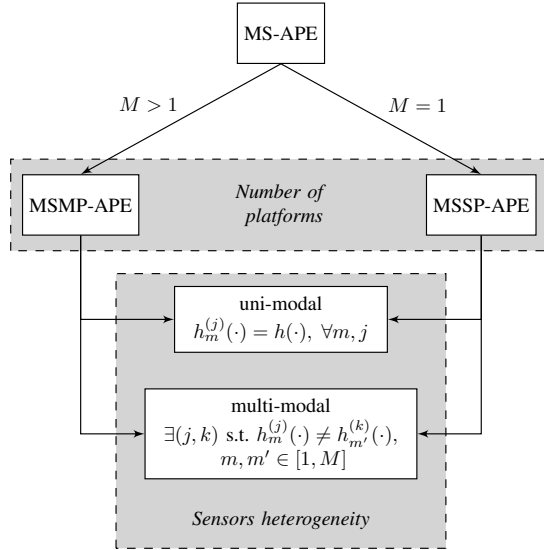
MS-APE

$M > 1$

$M = 1$

MSMP-APE

*Number of platforms*

MSSP-APE

uni-modal
$h_m^{(j)}(\cdot) = h(\cdot),\ \forall m, j$

multi-modal
$\exists (j, k)$ s.t. $h_m^{(j)}(\cdot) \neq h_{m'}^{(k)}(\cdot)$, $m, m' \in [1, M]$

*Sensors heterogeneity*